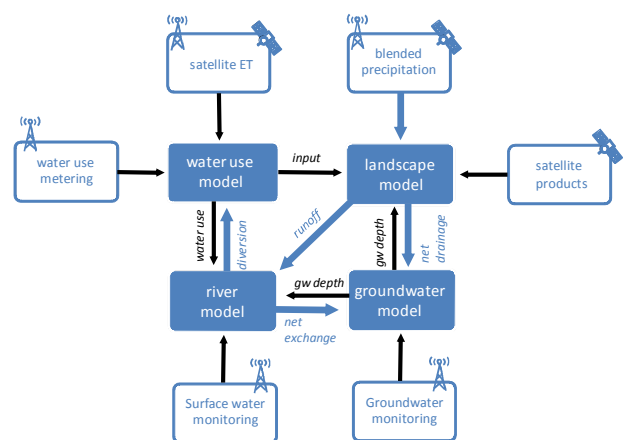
satellite ET

blended precipitation

water use metering

water use model

input

landscape model

satellite products

water use

diversion

runoff

gw depth

net drainage

river model

gw depth

groundwater model

net exchange

Surface water monitoring

Groundwater monitoring